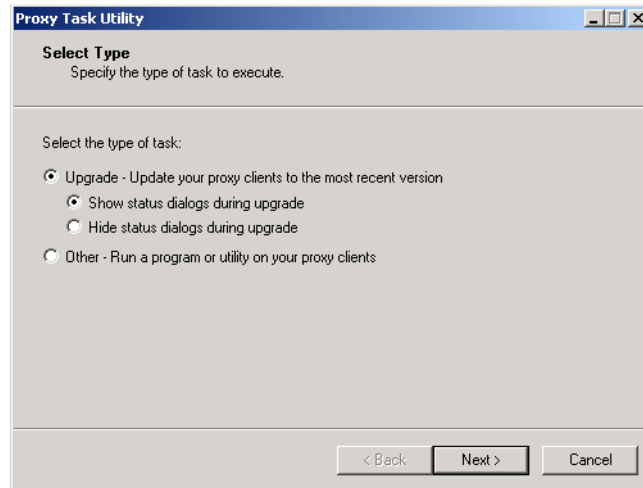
Proxy Task Utility

Select Type
Specify the type of task to execute.

Select the type of task:

Upgrade - Update your proxy clients to the most recent version

Show status dialogs during upgrade

Hide status dialogs during upgrade

Other - Run a program or utility on your proxy clients

< Back

Next >

Cancel